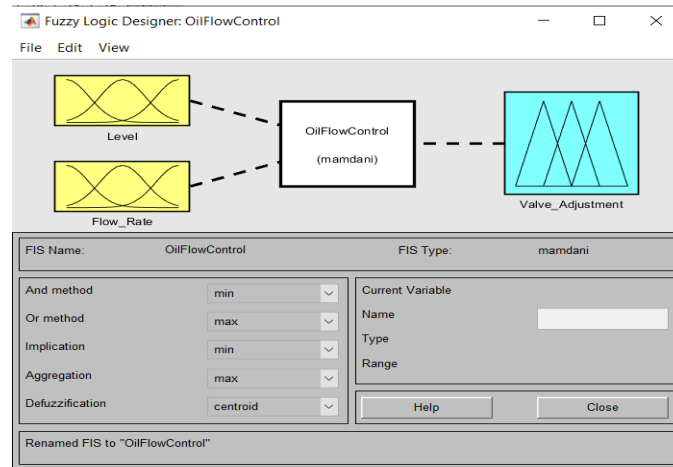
Fuzzy Logic Designer: OilFlowControl

File Edit View

Level

Flow_Rate

OilFlowControl

(mamdani)

Valve_Adjustment

FIS Name: OilFlowControl

FIS Type: mamdani

And method min

Or method max

Implication min

Aggregation max

Defuzzification centroid

Current Variable

Name

Type

Range

Help

Close

Renamed FIS to "OilFlowControl"